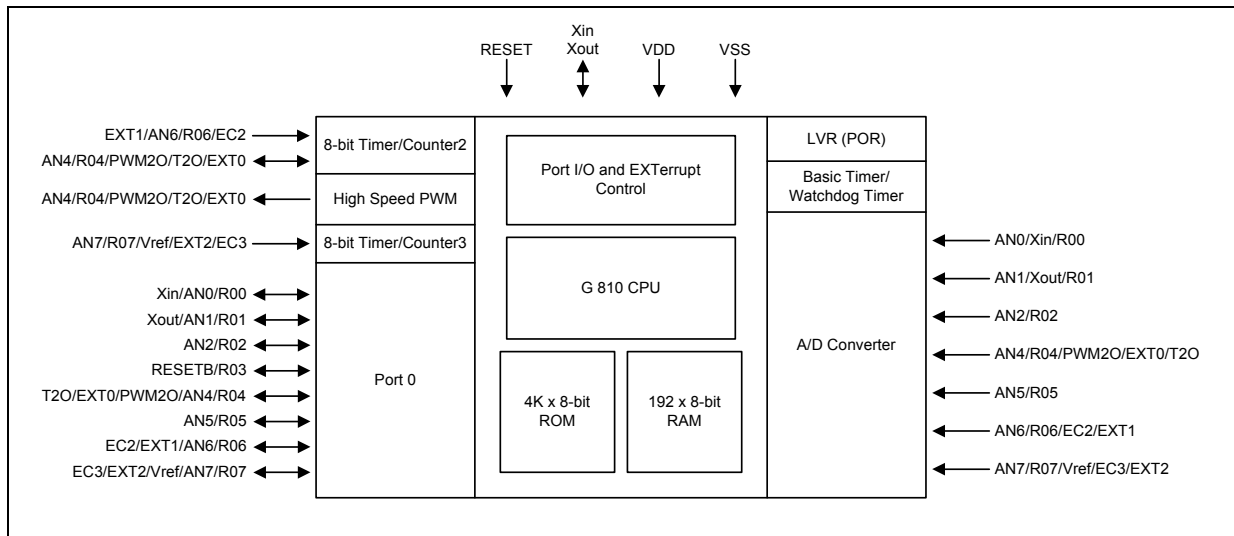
RESET
Xin
Xout
VDD
VSS

EXT1/AN6/R06/EC2
AN4/R04/PWM2O/T2O/EXT0
AN4/R04/PWM2O/T2O/EXT0
AN7/R07/Vref/EXT2/EC3
Xin/AN0/R00
Xout/AN1/R01
AN2/R02
RESETB/R03
T2O/EXT0/PWM2O/AN4/R04
AN5/R05
EC2/EXT1/AN6/R06
EC3/EXT2/Vref/AN7/R07

8-bit Timer/Counter2
High Speed PWM
8-bit Timer/Counter3
Port 0

Port I/O and EXTerrupt Control
G 810 CPU
4K x 8-bit ROM
192 x 8-bit RAM

LVR (POR)
Basic Timer/ Watchdog Timer
A/D Converter

AN0/Xin/R00
AN1/Xout/R01
AN2/R02
AN4/R04/PWM2O/EXT0/T2O
AN5/R05
AN6/R06/EC2/EXT1
AN7/R07/Vref/EC3/EXT2